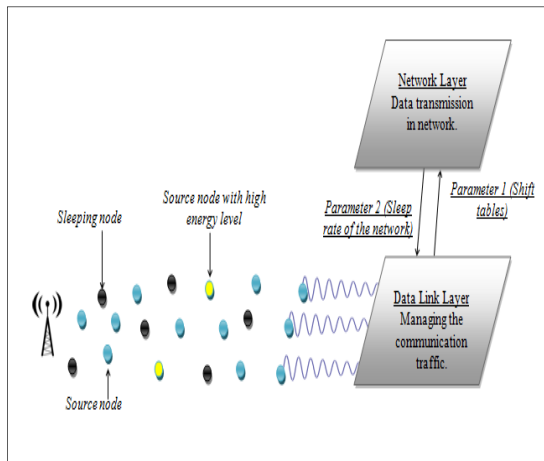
Network Layer
Data transmission in network.

Parameter 2 (Sleep rate of the network)

Parameter 1 (Shift tables)

Source node with high energy level

Sleeping node

Data Link Layer
Managing the communication traffic.

Source node